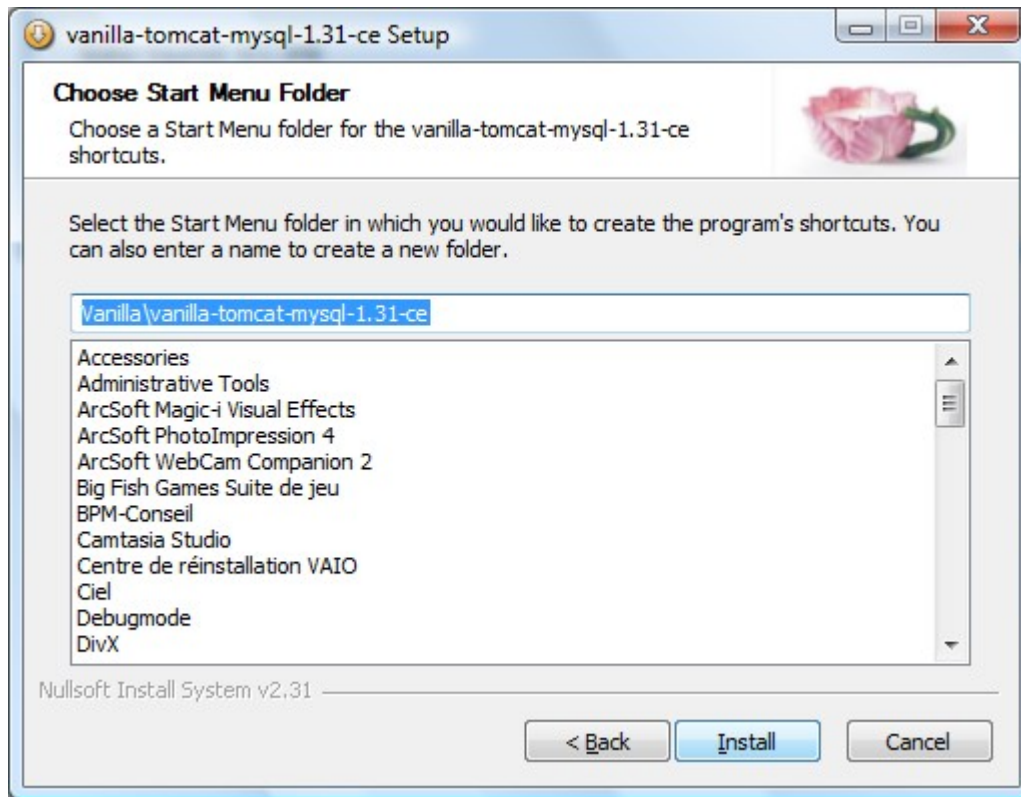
vanilla-tomcat-mysql-1.31-ce Setup

Choose Start Menu Folder
Choose a Start Menu folder for the vanilla-tomcat-mysql-1.31-ce shortcuts.

Select the Start Menu folder in which you would like to create the program's shortcuts. You can also enter a name to create a new folder.

Vanilla\vanilla-tomcat-mysql-1.31-ce

Accessories
Administrative Tools
ArcSoft Magic-i Visual Effects
ArcSoft PhotoImpression 4
ArcSoft WebCam Companion 2
Big Fish Games Suite de jeu
BPM-Conseil
Camtasia Studio
Centre de réinstallation VAIO
Ciel
Debugmode
DivX

Nullsoft Install System v2.31

< Back
Install
Cancel